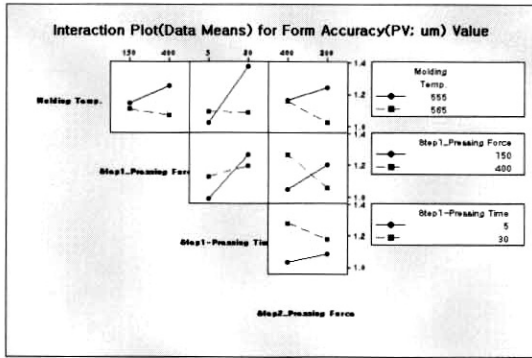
Interaction Plot(Data Means) for Form Accuracy(PV: um) Value

150 400

5 30

400 200

1.4
1.2
1.0

Molding Temp.

Molding Temp
555
565

Step1_Pressing Force

1.4
1.2
1.0

Step1_Pressing Force
150
400

Step1-Pressing Time

1.4
1.2
1.0

Step1-Pressing Time
5
30

Step2_Pressing Force